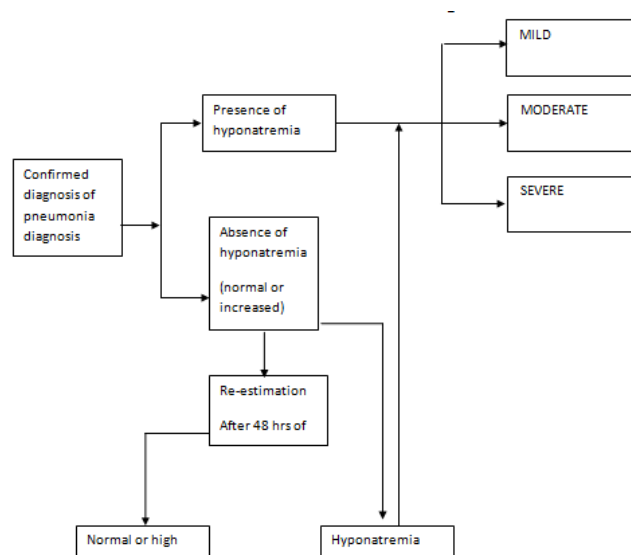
Confirmed diagnosis of pneumonia diagnosis

Presence of hyponatremia

MILD

MODERATE

SEVERE

Absence of hyponatremia

(normal or increased)

Re-estimation

After 48 hrs of

Normal or high

Hyponatremia